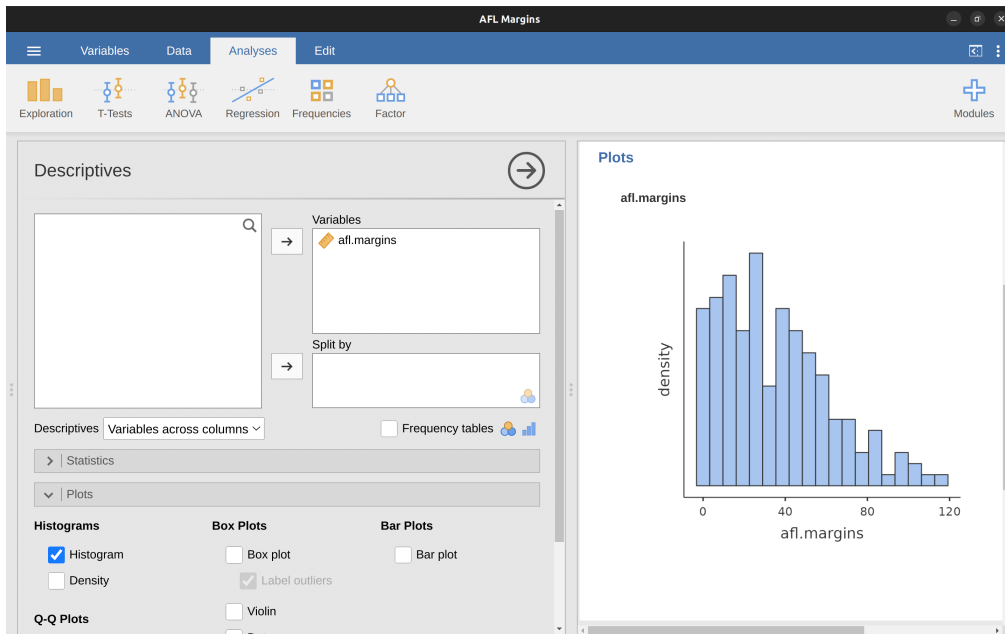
AFL Margins

Variables Data Analyses Edit

Exploration T-Tests ANOVA Regression Frequencies Factor Modules

Descriptives

Variables
afl.margins

Split by

Descriptives Variables across columns

Frequency tables

Statistics

Plots

Histograms
Histogram
Density

Box Plots
Box plot
Label outliers
Violin

Bar Plots
Bar plot

Q-Q Plots

Plots

afl.margins

density

0 40 80 120

afl.margins